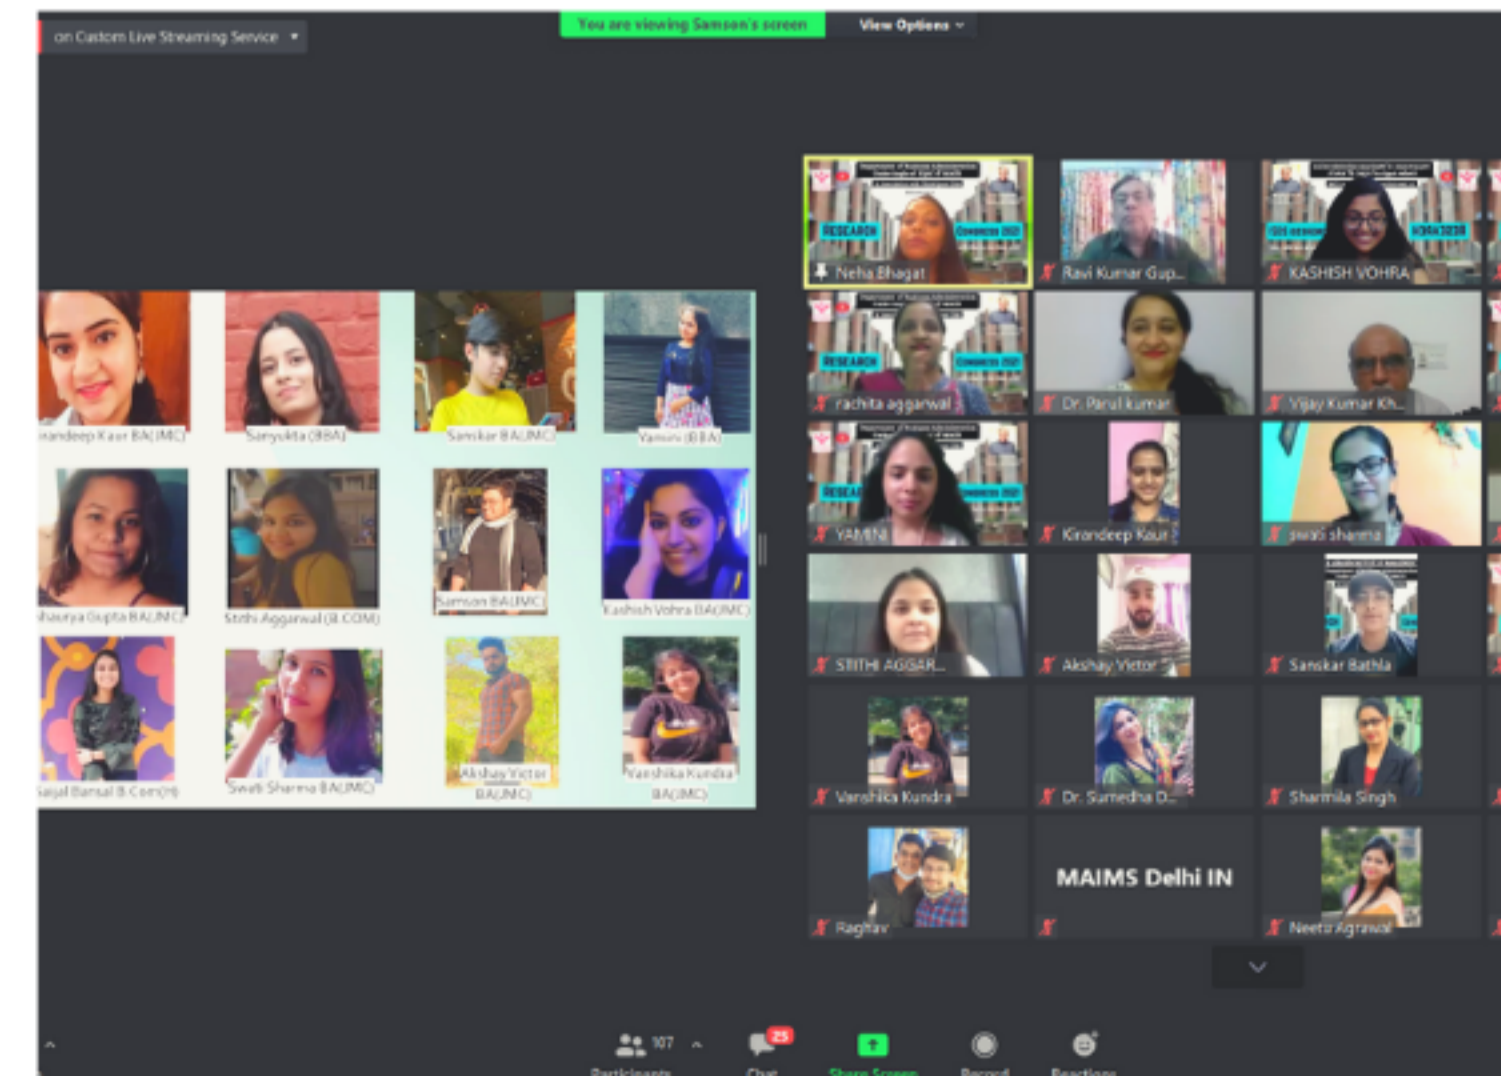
on Custom Live Streaming Service

You are viewing Samson's screen

View Options

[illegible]andeep Kaur BA(JMC)

Sanyukta (BBA)

Sanskar BA(JMC)

Yamini (BBA)

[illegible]haurya Gupta BA(JMC)

Stithi Aggarwal (B.COM)

Samson BA(JMC)

Kashish Vohra (BA(JMC)

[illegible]ajal Bansal B.Com(H)

Swati Sharma BA(JMC)

Akshay Victor BA(JMC)

Vanshika Kundra BA(JMC)

Neha Bhagat

Ravi Kumar Gup...

KASHISH VOHRA

rachita aggarwal

Dr. Parul kumar

Vijay Kumar Kh...

YAMINI

Kirandeep Kaur

swati sharma

STITHI AGGAR...

Akshay Victor

Sanskar Bathla

Vanshika Kundra

Dr. Sumedha D...

Sharmila Singh

Raghav

MAIMS Delhi IN

Neetu Agrawal

107

Participants

25

Chat

Share Screen

Record

Reactions